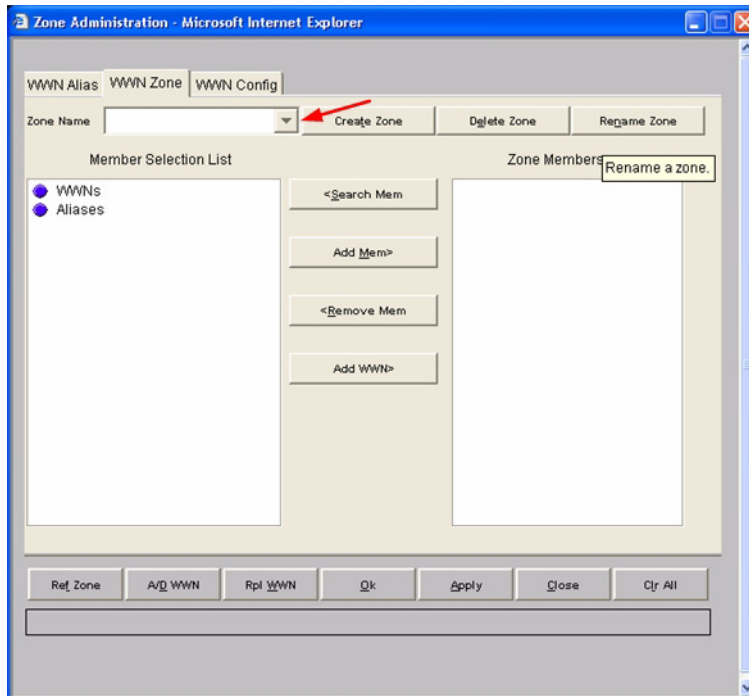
Zone Administration - Microsoft Internet Explorer

WWN Alias | WWN Zone | WWN Config

Zone Name

Create Zone | Delete Zone | Rename Zone

Member Selection List

Zone Members

Rename a zone.

WWNs
Aliases

<Search Mem

Add Mem>

<Remove Mem

Add WWN>

Ref Zone | A/D WWN | Rpl WWN | Ok | Apply | Close | Clr All